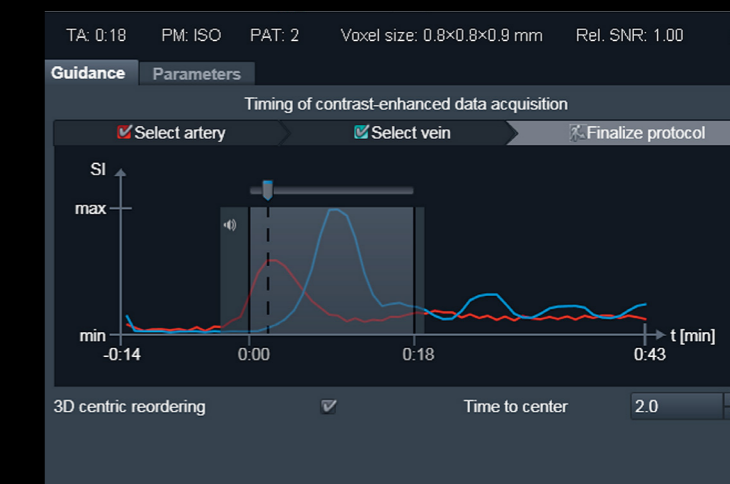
TA: 0:18 PM: ISO PAT: 2 Voxel size: 0.8×0.8×0.9 mm Rel. SNR: 1.00

Guidance Parameters

Timing of contrast-enhanced data acquisition

Select artery Select vein Finalize protocol

SI

max

min

-0:14 0:00 0:18 0:43

t [min]

3D centric reordering

Time to center 2.0